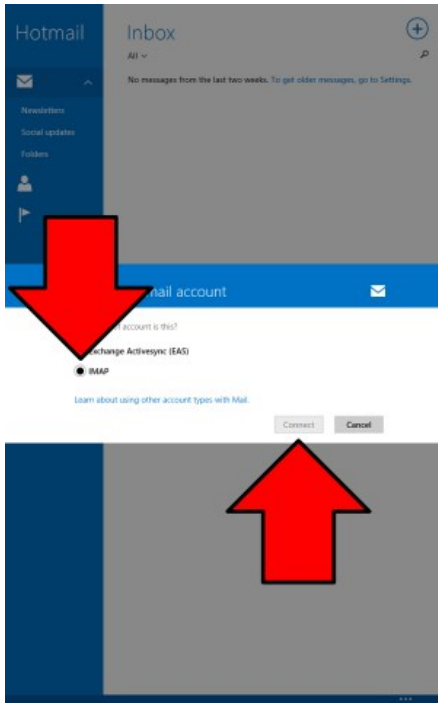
Hotmail

Newsletters

Social updates

Folders

Inbox

All

No messages from the last two weeks. To get older messages, go to Settings.

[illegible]mail account

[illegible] account is this?

Exchange Activesync (EAS)

IMAP

Learn about using other account types with Mail.

Connect

Cancel